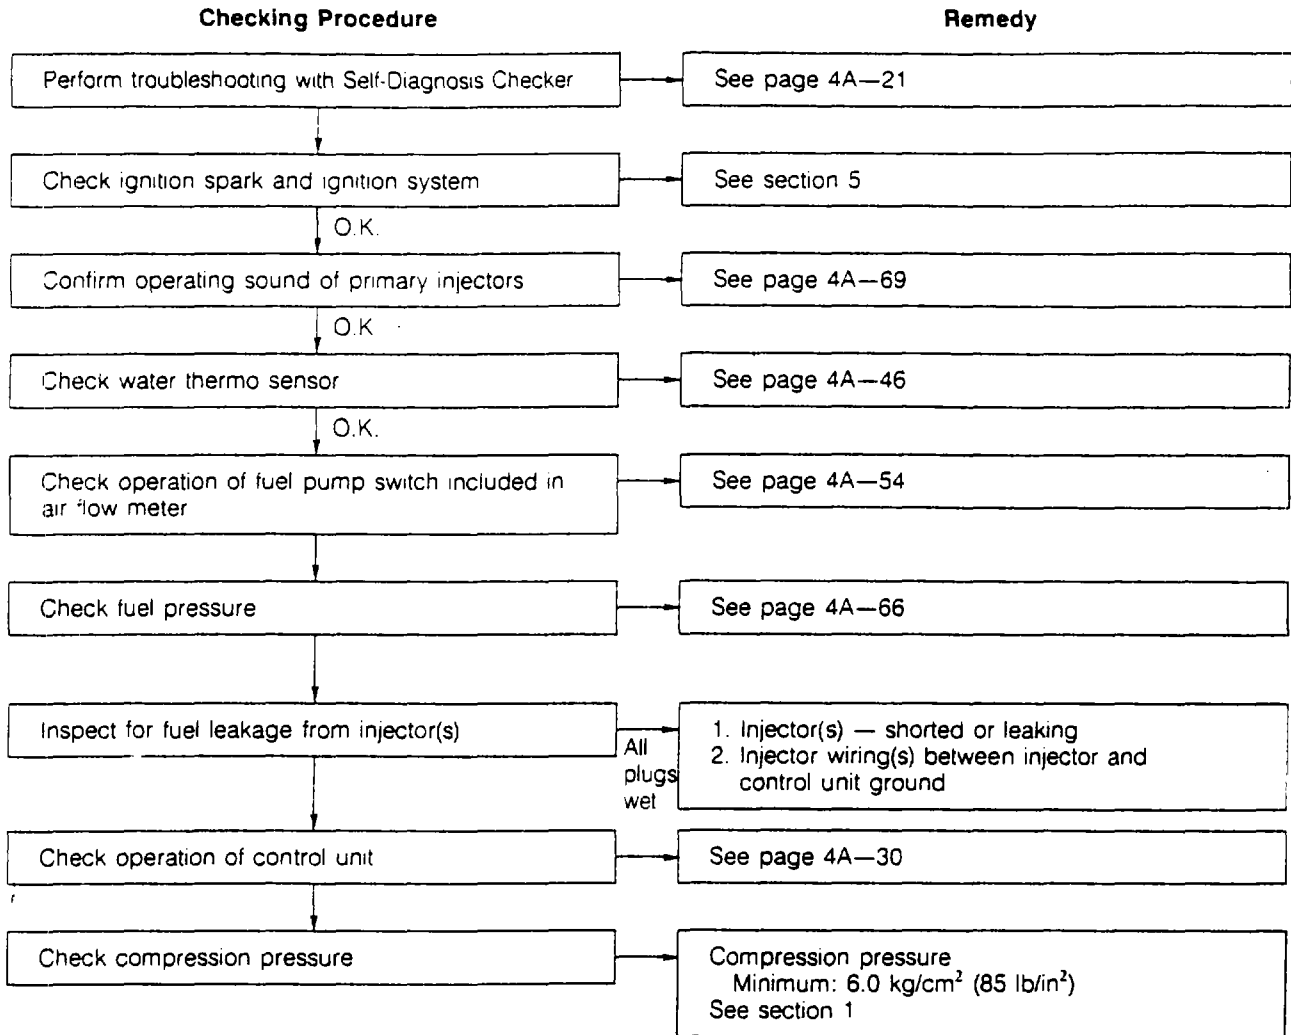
Checking Procedure

Remedy

Perform troubleshooting with Self-Diagnosis Checker

See page 4A—21

Check ignition spark and ignition system

See section 5

O.K.

Confirm operating sound of primary injectors

See page 4A—69

O.K

Check water thermo sensor

See page 4A—46

O.K.

Check operation of fuel pump switch included in air flow meter

See page 4A—54

Check fuel pressure

See page 4A—66

Inspect for fuel leakage from injector(s)

All plugs wet

1. Injector(s) — shorted or leaking
2. Injector wiring(s) between injector and control unit ground

Check operation of control unit

See page 4A—30

Check compression pressure

Compression pressure
Minimum: 6.0 kg/cm$^2$ (85 lb/in$^2$)
See section 1